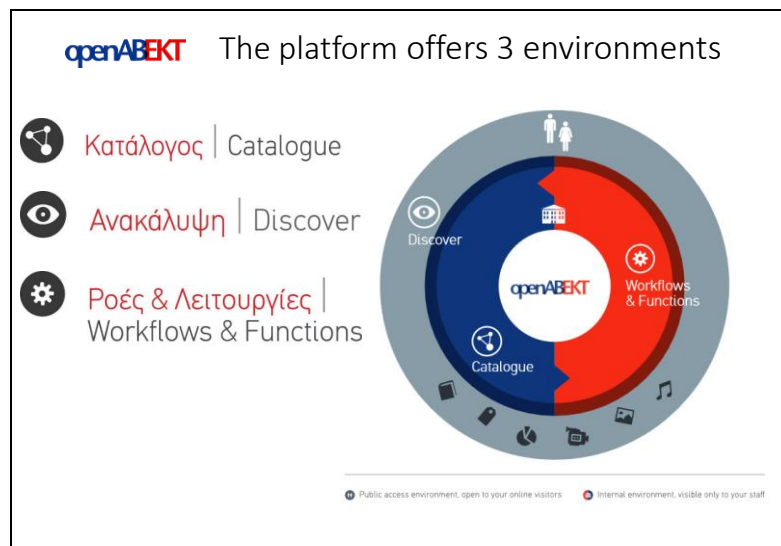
openABEKT The platform offers 3 environments

Κατάλογος | Catalogue

Ανακάλυψη | Discover

Ροές & Λειτουργίες | Workflows & Functions

Discover

openABEKT

Workflows & Functions

Catalogue

Public access environment, open to your online visitors

Internal environment, visible only to your staff